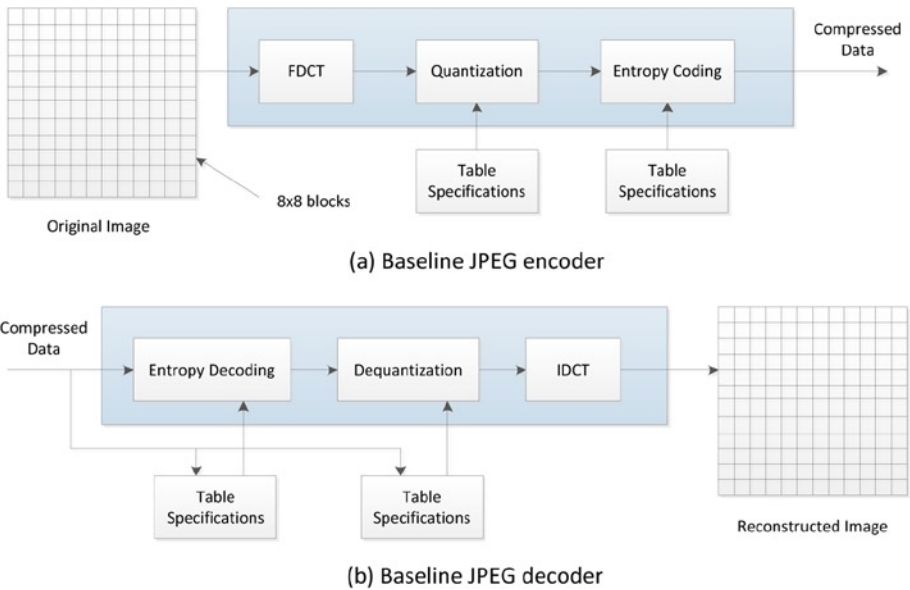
FDCT
Quantization
Entropy Coding
Compressed Data
Table Specifications
Table Specifications
8x8 blocks
Original Image

(a) Baseline JPEG encoder

Compressed Data
Entropy Decoding
Dequantization
IDCT
Table Specifications
Table Specifications
Reconstructed Image

(b) Baseline JPEG decoder